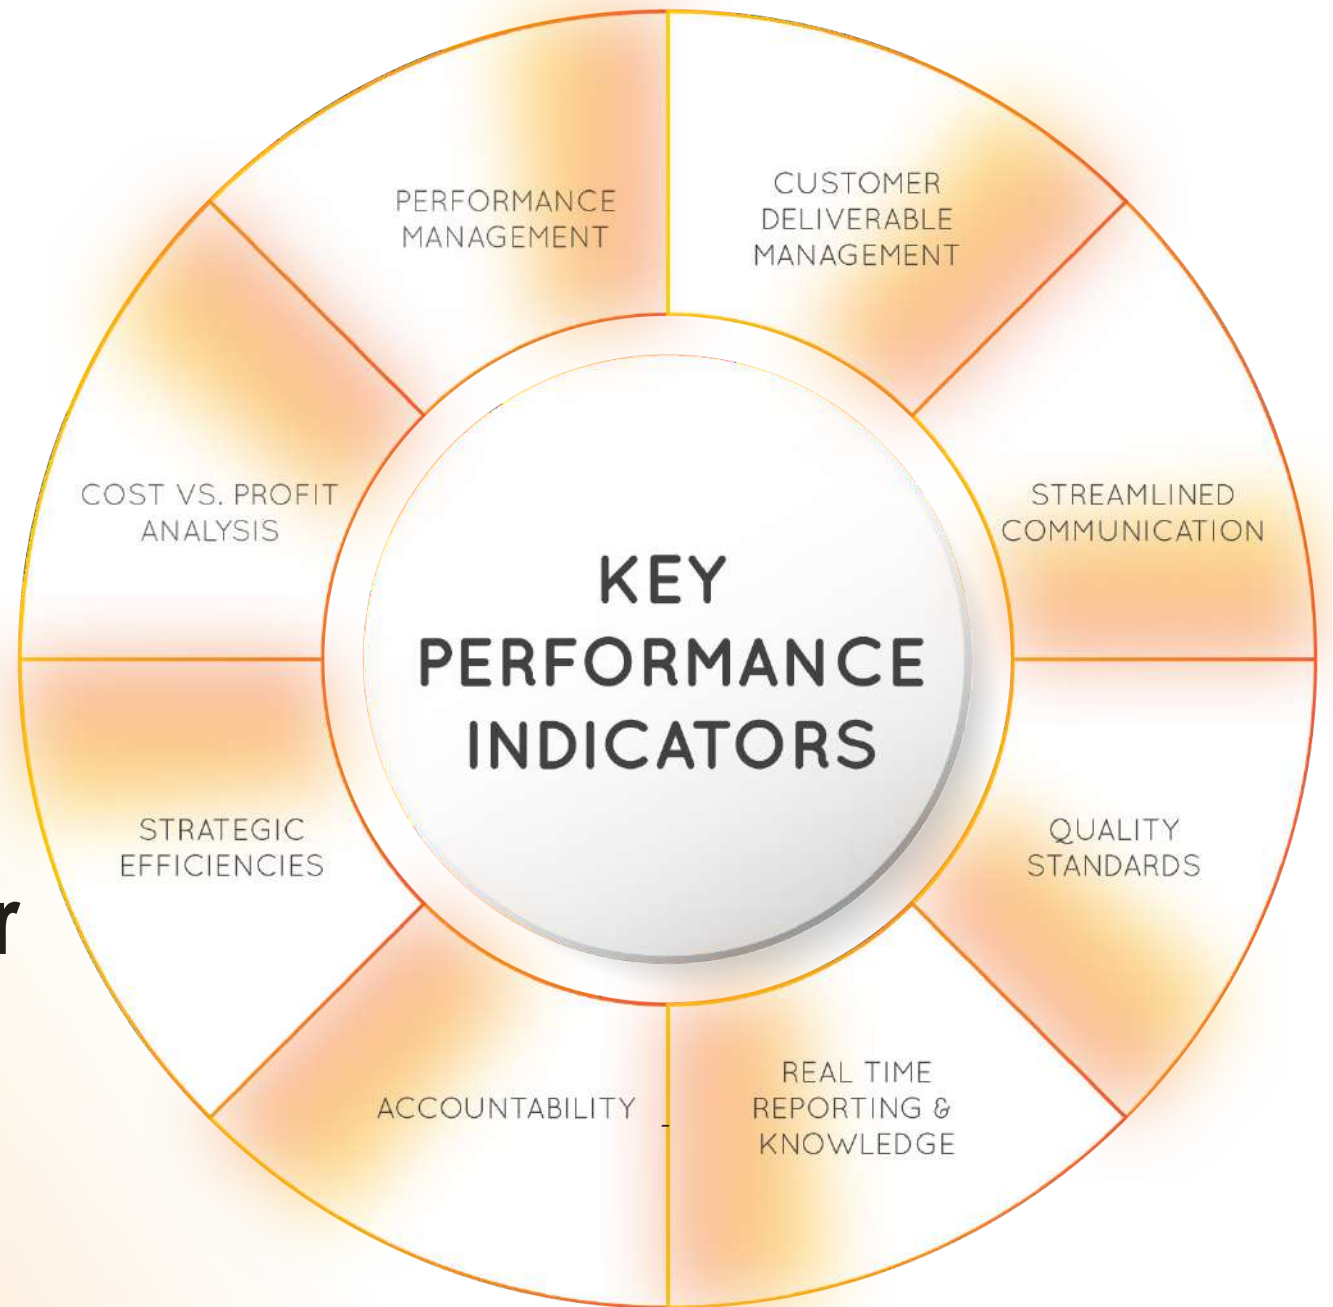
KEY PERFORMANCE INDICATORS

PERFORMANCE MANAGEMENT

CUSTOMER DELIVERABLE MANAGEMENT

STREAMLINED COMMUNICATION

QUALITY STANDARDS

REAL TIME REPORTING & KNOWLEDGE

ACCOUNTABILITY

STRATEGIC EFFICIENCIES

COST VS. PROFIT ANALYSIS

r